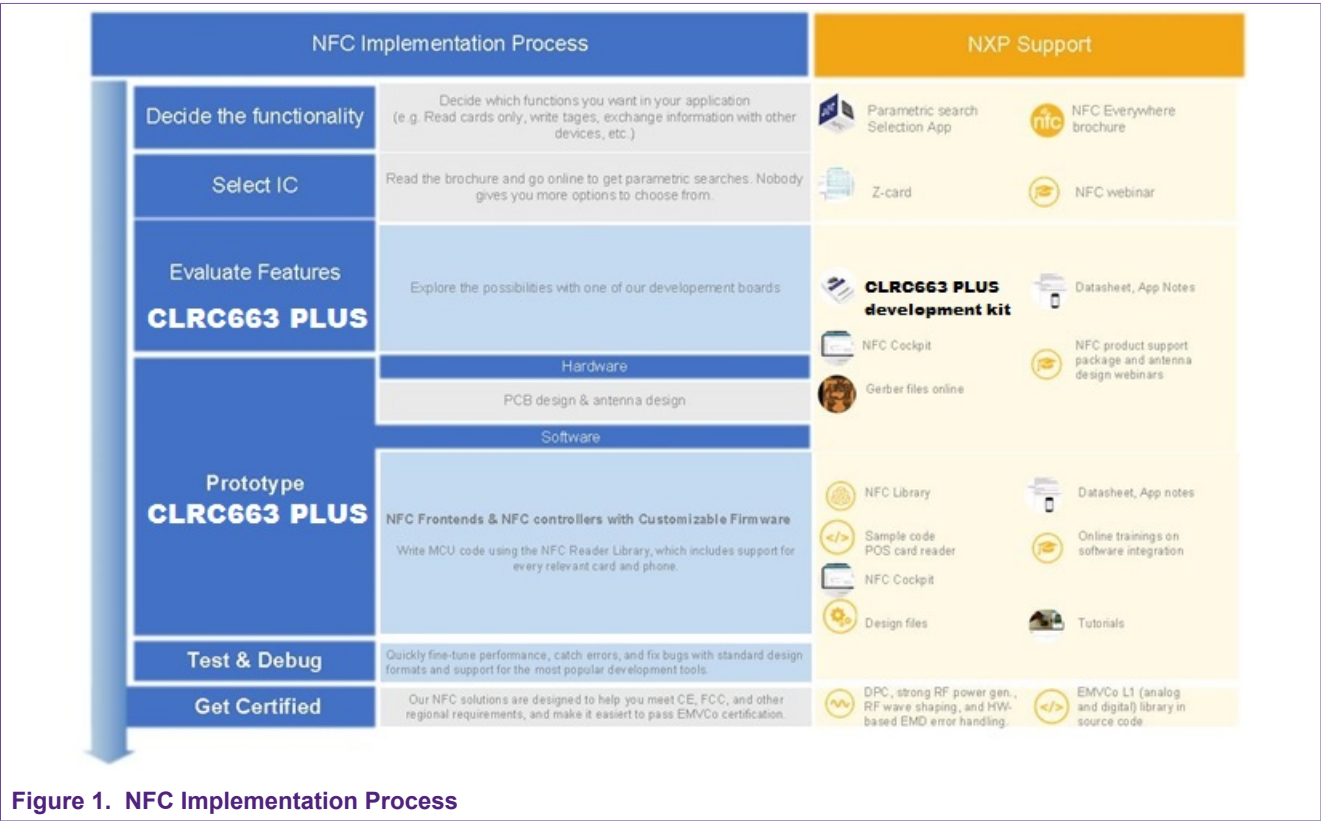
NFC Implementation Process

NXP Support

Decide the functionality

Decide which functions you want in your application (e.g. Read cards only, write tages, exchange information with other devices, etc.)

Parametric search Selection App

NFC Everywhere brochure

Select IC

Read the brochure and go online to get parametric searches. Nobody gives you more options to choose from.

Z-card

NFC webinar

Evaluate Features

CLRC663 PLUS

Explore the possibilities with one of our developement boards

CLRC663 PLUS development kit

Datasheet, App Notes

NFC Cockpit

NFC product support package and antenna design webinars

Gerber files online

Hardware

PCB design & antenna design

Software

Prototype

CLRC663 PLUS

NFC Frontends & NFC controllers with Customizable Firmware

Write MCU code using the NFC Reader Library, which includes support for every relevant card and phone.

NFC Library

Datasheet, App notes

Sample code POS card reader

Online trainings on software integration

NFC Cockpit

Design files

Tutorials

Test & Debug

Quickly fine-tune performance, catch errors, and fix bugs with standard design formats and support for the most popular development tools.

Get Certified

Our NFC solutions are designed to help you meet CE, FCC, and other regional requirements, and make it easiert to pass EMVCo certification.

DPC, strong RF power gen., RF wave shaping, and HW-based EMD error handling.

EMVCo L1 (analog and digital) library in source code

Figure 1. NFC Implementation Process